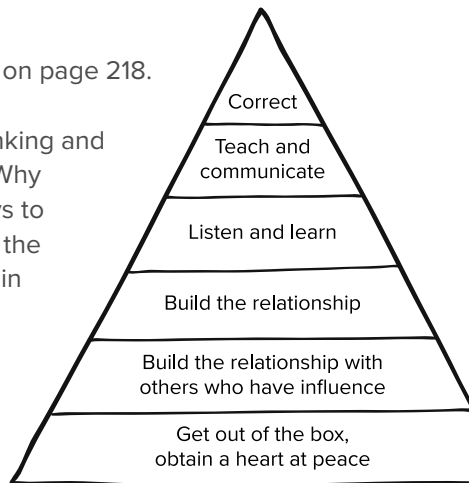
on page 218.

aking and
Why
rs to
the
in

Correct

Teach and communicate

Listen and learn

Build the relationship

Build the relationship with others who have influence

Get out of the box, obtain a heart at peace